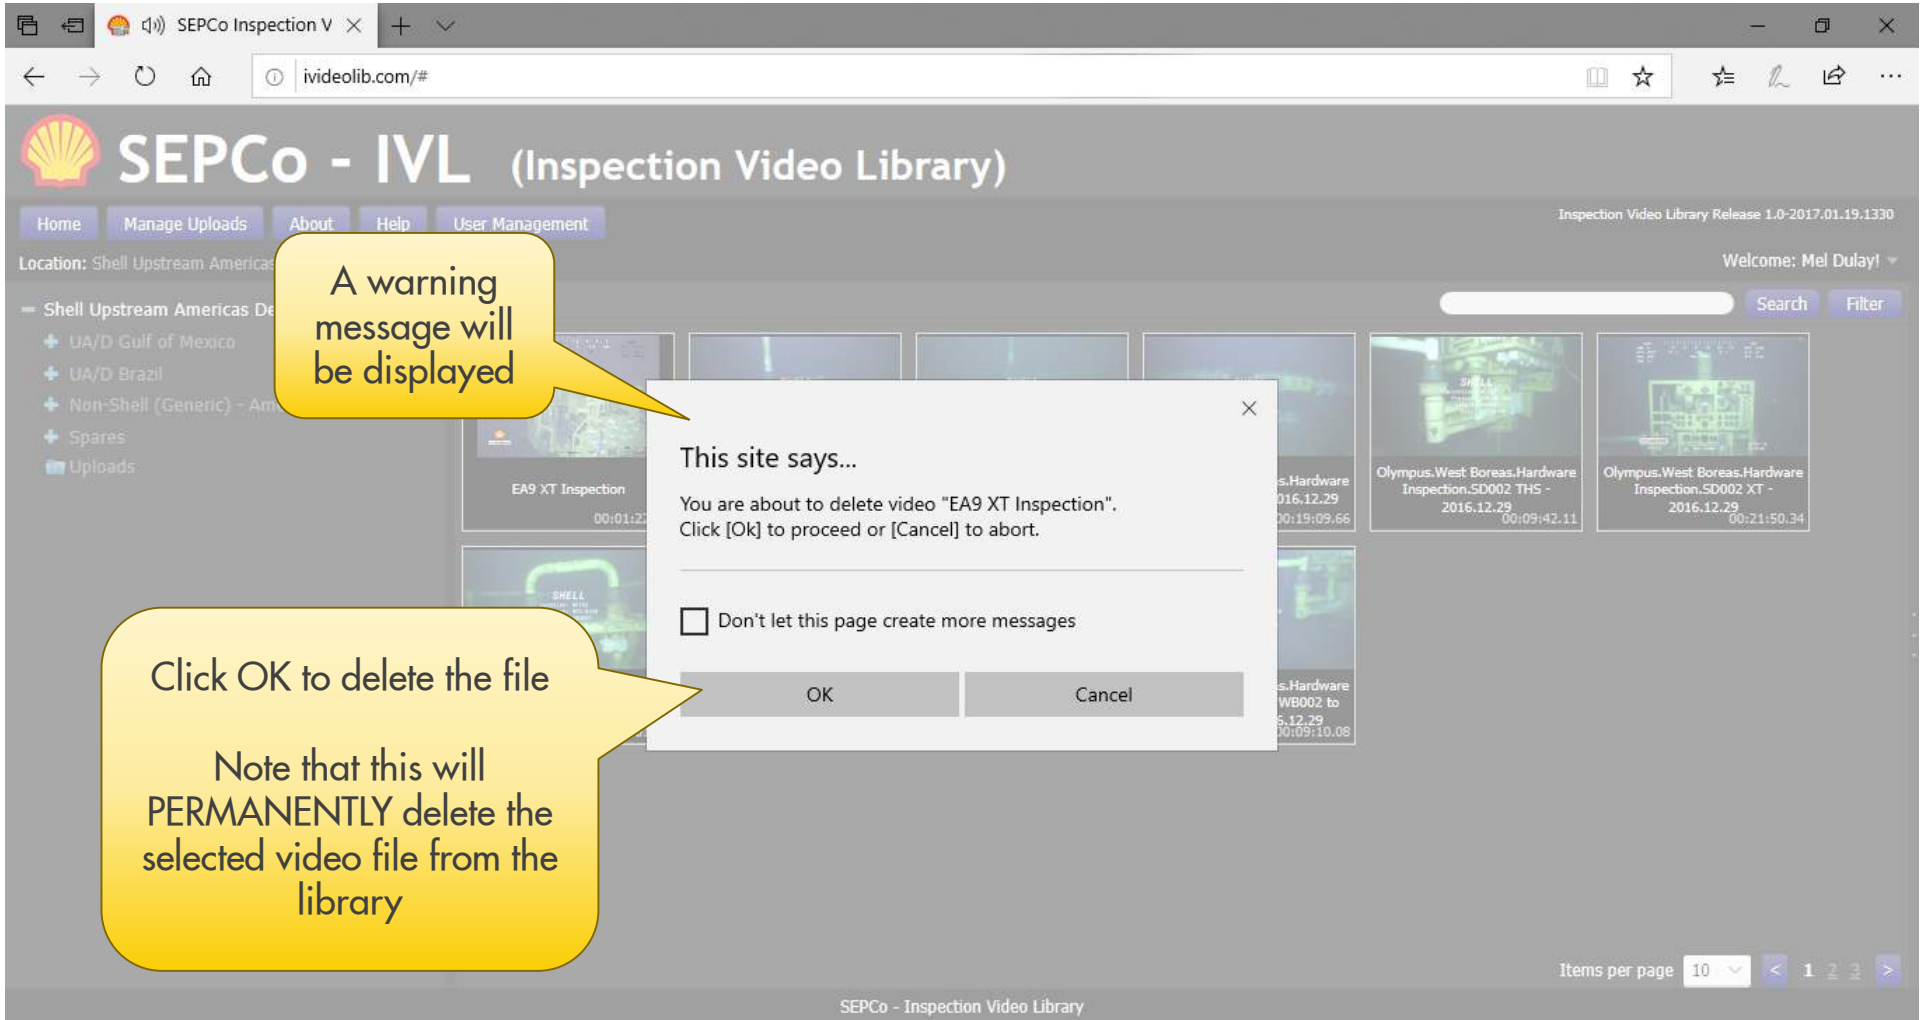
SEPCo Inspection V

ividelib.com/#

SEPCo - IVL (Inspection Video Library)

Home Manage Uploads About Help User Management

Inspection Video Library Release 1.0-2017.01.19.1330

Location: Shell Upstream America

Welcome: Mel Dulay!

Search Filter

Shell Upstream Americas De
UA/D Gulf of Mexico
UA/D Brazil
Non-Shell (Generic) - Am
Spares
Uploads

A warning message will be displayed

EA9 XT Inspection
00:01:22

s.Hardware
016.12.29
00:19:09.66

Olympus.West Boreas.Hardware Inspection.SD002 THS - 2016.12.29
00:09:42.11

Olympus.West Boreas.Hardware Inspection.SD002 XT - 2016.12.29
00:21:50.34

s.Hardware
WB002 to
6.12.29
00:09:10.08

This site says...

You are about to delete video "EA9 XT Inspection".
Click [Ok] to proceed or [Cancel] to abort.

Don't let this page create more messages

OK Cancel

Click OK to delete the file

Note that this will PERMANENTLY delete the selected video file from the library

Items per page 10 < 1 2 3 >

SEPCo - Inspection Video Library